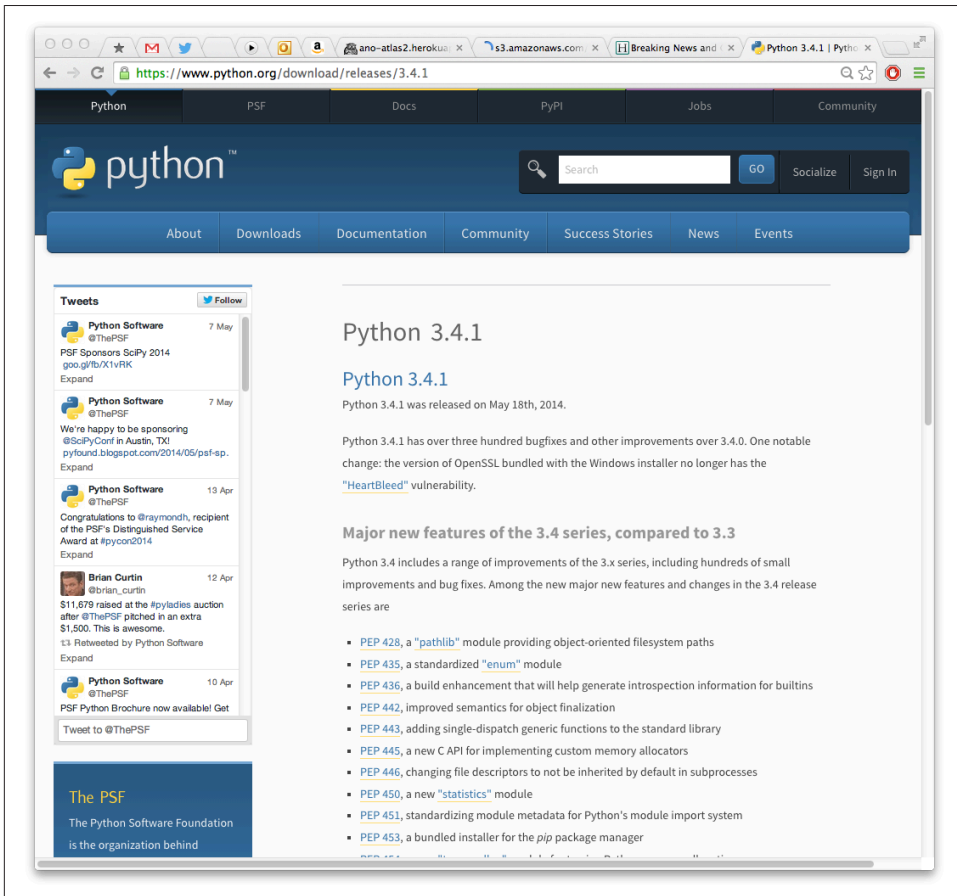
ano-atlas2.herokua ×
s3.amazonaws.com ×
Breaking News and ×
Python 3.4.1 | Pytho ×

https://www.python.org/download/releases/3.4.1

Python
PSF
Docs
PyPI
Jobs
Community

python™

Search
GO
Socialize
Sign In

About
Downloads
Documentation
Community
Success Stories
News
Events

Tweets
Follow

Python Software
@ThePSF
7 May
PSF Sponsors SciPy 2014
goo.gl/fb/X1vRK
Expand

Python Software
@ThePSF
7 May
We're happy to be sponsoring @SciPyConf in Austin, TX!
pyfound.blogspot.com/2014/05/psf-sp.
Expand

Python Software
@ThePSF
13 Apr
Congratulations to @raymondh, recipient of the PSF's Distinguished Service Award at #pycon2014
Expand

Brian Curtin
@brian_curtin
12 Apr
$11,679 raised at the #pyladies auction after @ThePSF pitched in an extra $1,500. This is awesome.
Retweeted by Python Software
Expand

Python Software
@ThePSF
10 Apr
PSF Python Brochure now available! Get

Tweet to @ThePSF

The PSF
The Python Software Foundation is the organization behind

Python 3.4.1

Python 3.4.1

Python 3.4.1 was released on May 18th, 2014.

Python 3.4.1 has over three hundred bugfixes and other improvements over 3.4.0. One notable change: the version of OpenSSL bundled with the Windows installer no longer has the "HeartBleed" vulnerability.

Major new features of the 3.4 series, compared to 3.3

Python 3.4 includes a range of improvements of the 3.x series, including hundreds of small improvements and bug fixes. Among the new major new features and changes in the 3.4 release series are

• PEP 428, a "pathlib" module providing object-oriented filesystem paths
• PEP 435, a standardized "enum" module
• PEP 436, a build enhancement that will help generate introspection information for builtins
• PEP 442, improved semantics for object finalization
• PEP 443, adding single-dispatch generic functions to the standard library
• PEP 445, a new C API for implementing custom memory allocators
• PEP 446, changing file descriptors to not be inherited by default in subprocesses
• PEP 450, a new "statistics" module
• PEP 451, standardizing module metadata for Python's module import system
• PEP 453, a bundled installer for the pip package manager
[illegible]